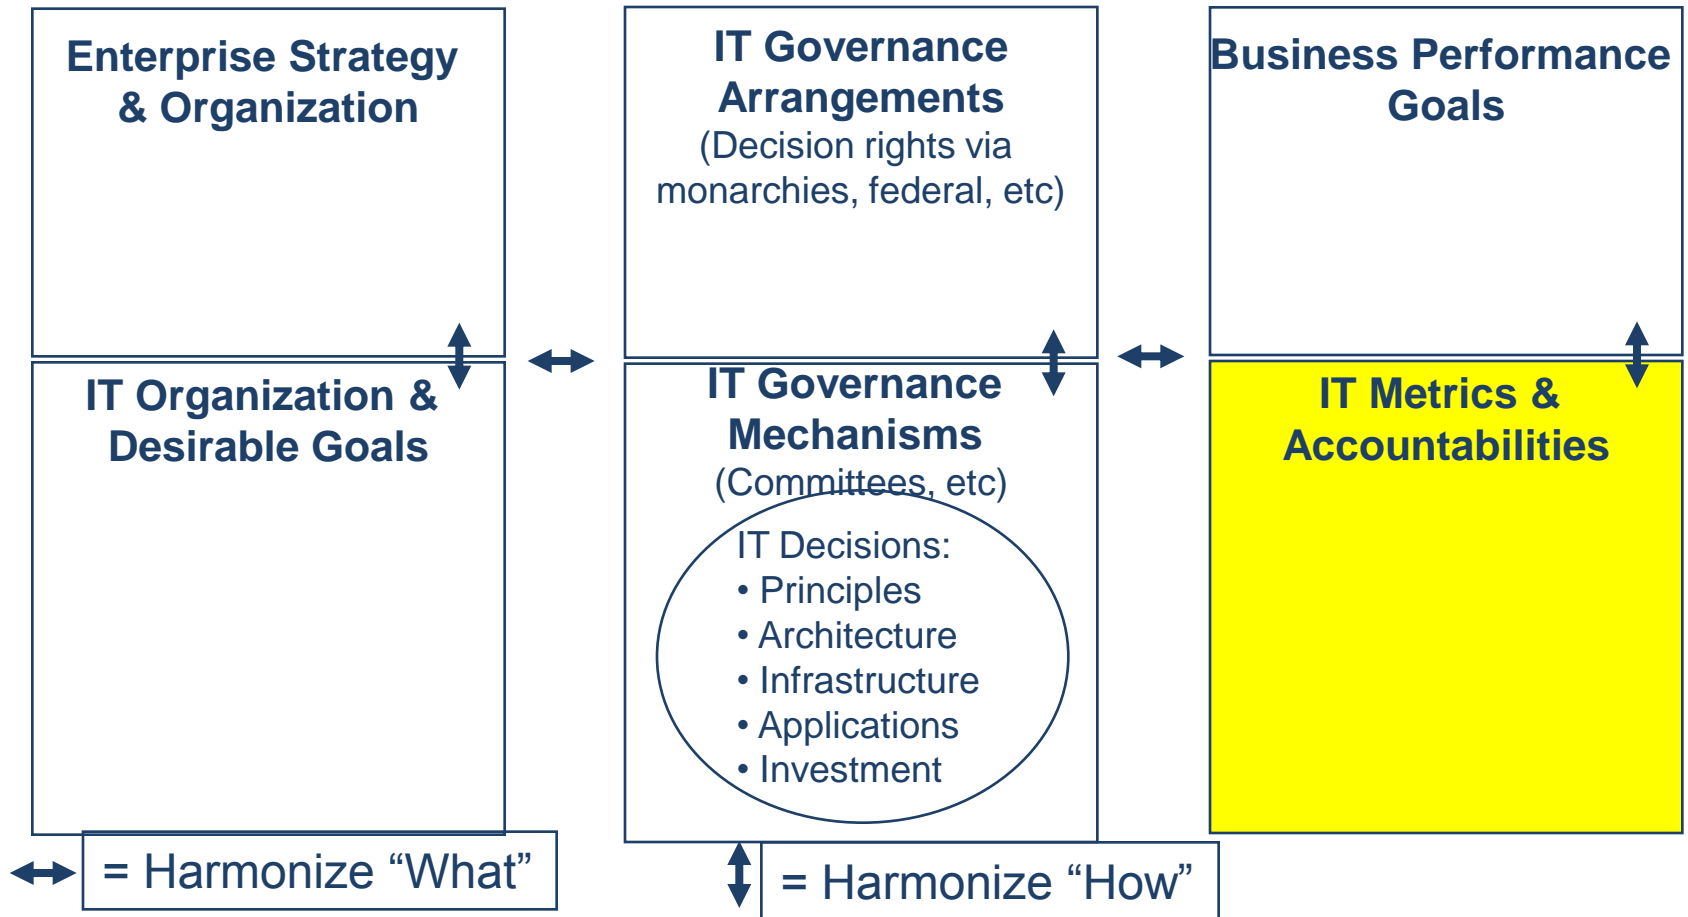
Enterprise Strategy & Organization

IT Governance Arrangements
(Decision rights via monarchies, federal, etc)

Business Performance Goals

IT Organization & Desirable Goals

IT Governance Mechanisms
(Committees, etc)

IT Decisions:
• Principles
• Architecture
• Infrastructure
• Applications
• Investment

IT Metrics & Accountabilities

= Harmonize “What”

= Harmonize “How”